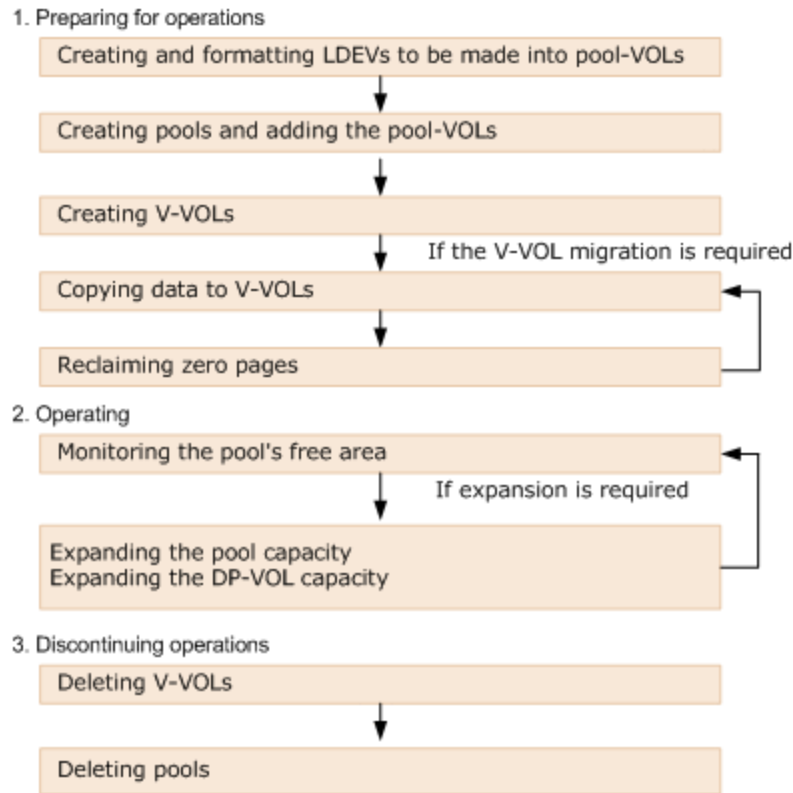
1. Preparing for operations

Creating and formatting LDEVs to be made into pool-VOLs

Creating pools and adding the pool-VOLs

Creating V-VOLs

If the V-VOL migration is required

Copying data to V-VOLs

Reclaiming zero pages

2. Operating

Monitoring the pool's free area

If expansion is required

Expanding the pool capacity
Expanding the DP-VOL capacity

3. Discontinuing operations

Deleting V-VOLs

Deleting pools